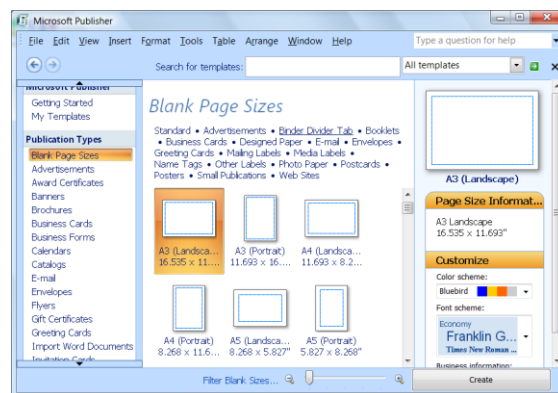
Microsoft Publisher

File Edit View Insert Format Tools Table Arrange Window Help

Type a question for help

Search for templates:

All templates

Microsoft Publisher

Getting Started
My Templates

Publication Types

Blank Page Sizes
Advertisements
Award Certificates
Banners
Brochures
Business Cards
Business Forms
Calendars
Catalogs
E-mail
Envelopes
Flyers
Gift Certificates
Greeting Cards
Import Word Documents
Invitation Cards

Blank Page Sizes

Standard • Advertisements • Binder Divider Tab • Booklets • Business Cards • Designed Paper • E-mail • Envelopes • Greeting Cards • Mailing Labels • Media Labels • Name Tags • Other Labels • Photo Paper • Postcards • Posters • Small Publications • Web Sites

A3 (Landsca... 16.535 x 11...

A3 (Portrait) 11.693 x 16....

A4 (Landsca... 11.693 x 8.2...

A4 (Portrait) 8.268 x 11.6...

A5 (Landsca... 8.268 x 5.827"

A5 (Portrait) 5.827 x 8.268"

Filter Blank Sizes...

A3 (Landscape)

Page Size Informat...

A3 Landscape
16.535 x 11.693"

Customize

Color scheme:

Bluebird

Font scheme:

Economy
Franklin G...
Times New Roman ...

Business information:

Create